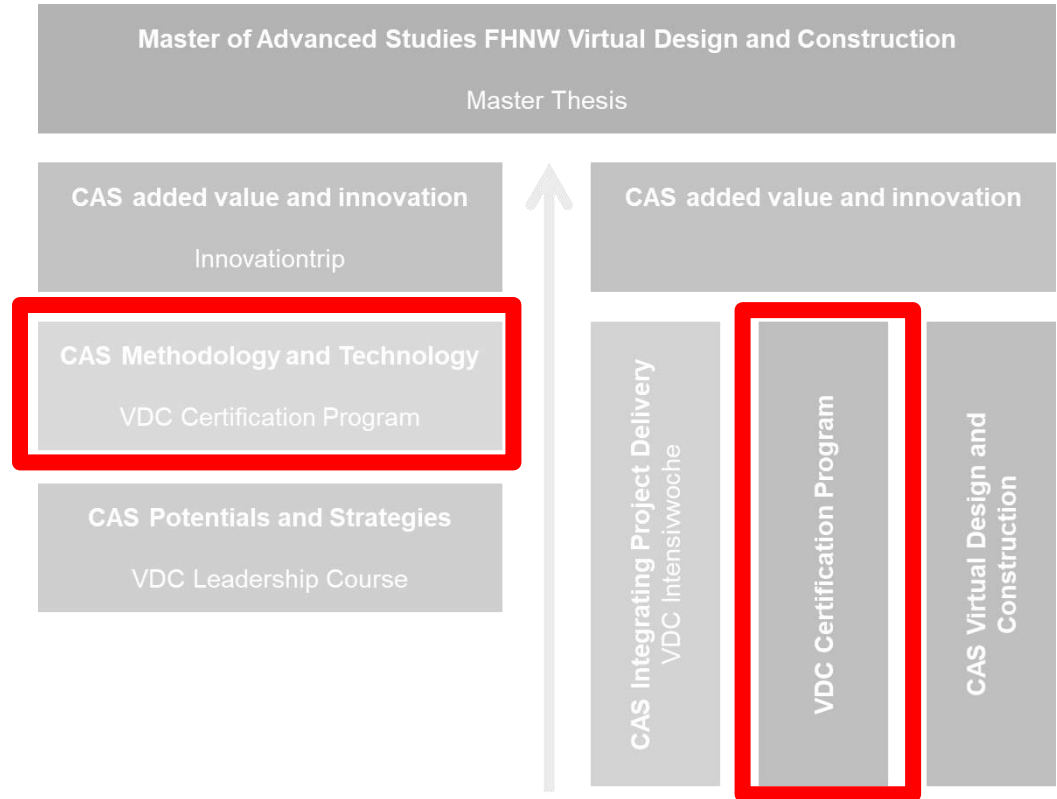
Master of Advanced Studies FHNW Virtual Design and Construction

Master Thesis

CAS added value and innovation

Innovationtrip

CAS Methodology and Technology

VDC Certification Program

CAS Potentials and Strategies

VDC Leadership Course

CAS added value and innovation

CAS Integrating Project Delivery
VDC Intensivwoche

VDC Certification Program

CAS Virtual Design and Construction